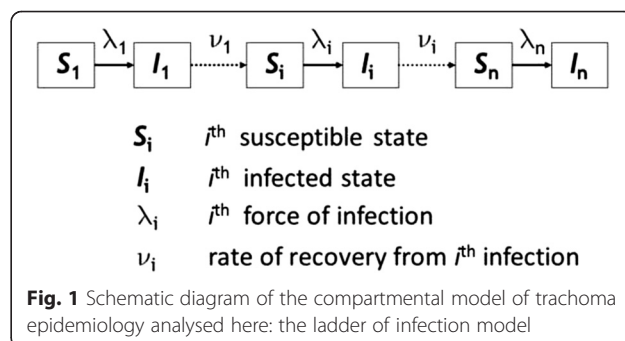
$S_1$ $\lambda_1$ $I_1$ $\nu_1$ $S_i$ $\lambda_i$ $I_i$ $\nu_i$ $S_n$ $\lambda_n$ $I_n$

$S_i$ $i^{th}$ susceptible state

$I_i$ $i^{th}$ infected state

$\lambda_i$ $i^{th}$ force of infection

$\nu_i$ rate of recovery from $i^{th}$ infection

Fig. 1 Schematic diagram of the compartmental model of trachoma epidemiology analysed here: the ladder of infection model